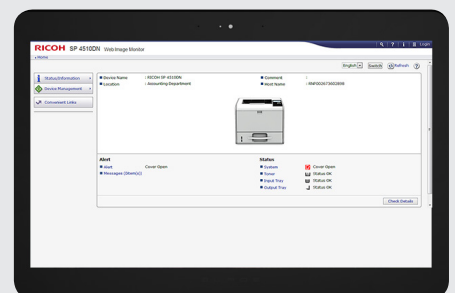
RICOH SP 4510DN Web Image Monitor

Login

Home

English Switch Refresh

Status/Information

Device Management

Convenient Links

Device Name : RICOH SP 4510DN
Location : Accounting Department
Comment :
Host Name : RNP002673602898

Alert
Alert Cover Open
Messages (Short(s))

Status
System Cover Open
Toner Status OK
Input Tray Status OK
Output Tray Status OK

Check Details